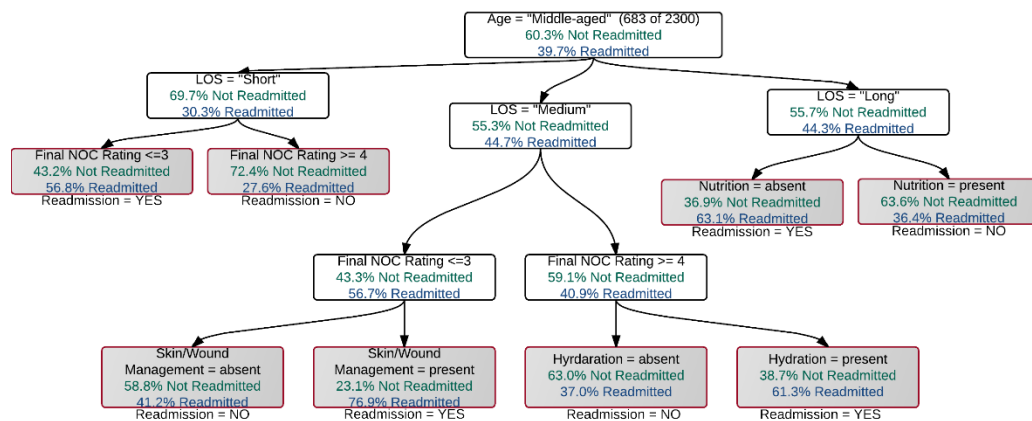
Age = "Middle-aged" (683 of 2300)
60.3% Not Readmitted
39.7% Readmitted

LOS = "Short"
69.7% Not Readmitted
30.3% Readmitted

LOS = "Medium"
55.3% Not Readmitted
44.7% Readmitted

LOS = "Long"
55.7% Not Readmitted
44.3% Readmitted

Final NOC Rating <=3
43.2% Not Readmitted
56.8% Readmitted
Readmission = YES

Final NOC Rating >= 4
72.4% Not Readmitted
27.6% Readmitted
Readmission = NO

Nutrition = absent
36.9% Not Readmitted
63.1% Readmitted
Readmission = YES

Nutrition = present
63.6% Not Readmitted
36.4% Readmitted
Readmission = NO

Final NOC Rating <=3
43.3% Not Readmitted
56.7% Readmitted

Final NOC Rating >= 4
59.1% Not Readmitted
40.9% Readmitted

Skin/Wound Management = absent
58.8% Not Readmitted
41.2% Readmitted
Readmission = NO

Skin/Wound Management = present
23.1% Not Readmitted
76.9% Readmitted
Readmission = YES

Hyrdaration = absent
63.0% Not Readmitted
37.0% Readmitted
Readmission = NO

Hydration = present
38.7% Not Readmitted
61.3% Readmitted
Readmission = YES